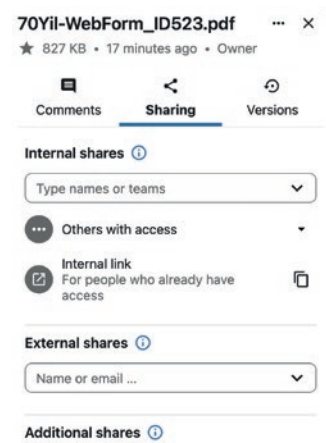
70Yil-WebForm_ID523.pdf ··· ×

★ 827 KB • 17 minutes ago • Owner

Comments

Sharing

Versions

Internal shares ⓘ

Type names or teams

Others with access

Internal link
For people who already have access

External shares ⓘ

Name or email ...

Additional shares ⓘ